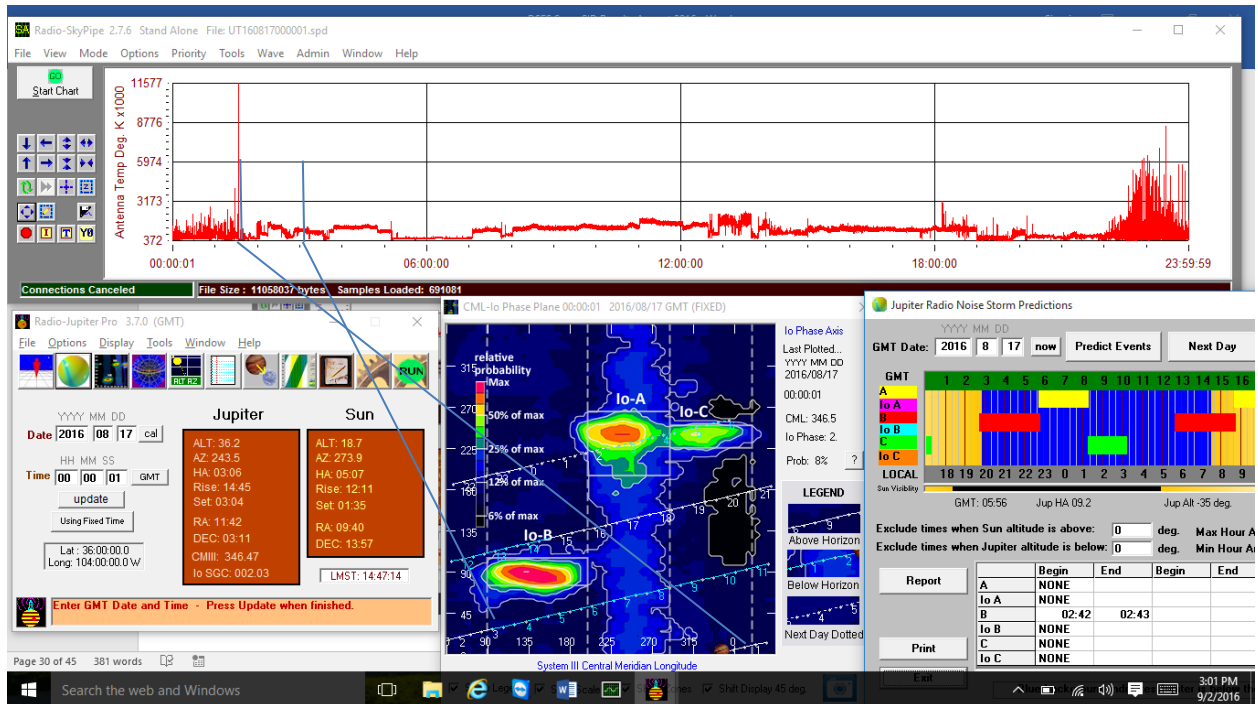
Radio-SkyPipe 2.7.6 Stand Alone File: UT160817000001.spd

File View Mode Options Priority Tools Wave Admin Window Help

Start Chart

Antenna Temp Deg. K x1000

11577
8776
5974
3173
372

00:00:01
06:00:00
12:00:00
18:00:00
23:59:59

Connections Canceled
File Size : 11058037 bytes Samples Loaded: 691081

Radio-Jupiter Pro 3.7.0 (GMT)

File Options Display Tools Window Help

RUN

YYYY MM DD
Date 2016 08 17 cal

HH MM SS
Time 00 00 01 GMT

update

Using Fixed Time

Lat : 36:00:00.0
Long: 104:00:00.0 W

Jupiter

ALT: 36.2
AZ: 243.5
HA: 03:06
Rise: 14:45
Set: 03:04

RA: 11:42
DEC: 03:11

CMIII: 346.47
Io SGC: 002.03

Sun

ALT: 18.7
AZ: 273.9
HA: 05:07
Rise: 12:11
Set: 01:35

RA: 09:40
DEC: 13:57

LMST: 14:47:14

Enter GMT Date and Time - Press Update when finished.

CML-Io Phase Plane 00:00:01 2016/08/17 GMT (FIXED)

relative probability
Max
50% of max
25% of max
12% of max
6% of max

Io-A
Io-C
Io-B

315
270
225
180
135
90
45
0

90
135
180
225
270
315

System III Central Meridian Longitude

Io Phase Axis
Last Plotted...
YYYY MM DD
2016/08/17

00:00:01

CML: 346.5
Io Phase: 2.

Prob: 8%

LEGEND
Above Horizon
Below Horizon
Next Day Dotted

Jupiter Radio Noise Storm Predictions

YYYY MM DD
GMT Date: 2016 8 17 now
Predict Events
Next Day

GMT
A
Io A
B
Io B
C
Io C
LOCAL
Sun Visibility

1 2 3 4 5 6 7 8 9 10 11 12 13 14 15 16
18 19 20 21 22 23 0 1 2 3 4 5 6 7 8 9

GMT: 05:56 Jup HA 09.2 Jup Alt -35 deg.

Exclude times when Sun altitude is above: 0 deg. Max Hour A
Exclude times when Jupiter altitude is below: 0 deg. Min Hour A

Report
Print
Exit

| | Begin | End | Begin | End |
|---|---|---|---|---|
| A | NONE | | | |
| Io A | NONE | | | |
| B | 02:42 | 02:43 | | |
| Io B | NONE | | | |
| C | NONE | | | |
| Io C | NONE | | | |

Page 30 of 45 381 words

Search the web and Windows

Shift Display 45 deg.

3:01 PM
9/2/2016